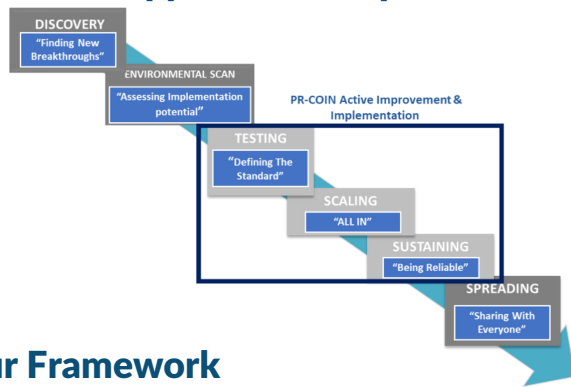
DISCOVERY
"Finding New Breakthroughs"

ENVIRONMENTAL SCAN
"Assessing Implementation potential"

PR-COIN Active Improvement & Implementation

TESTING
"Defining The Standard"

SCALING
"ALL IN"

SUSTAINING
"Being Reliable"

SPREADING
"Sharing With Everyone"

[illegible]r Framework